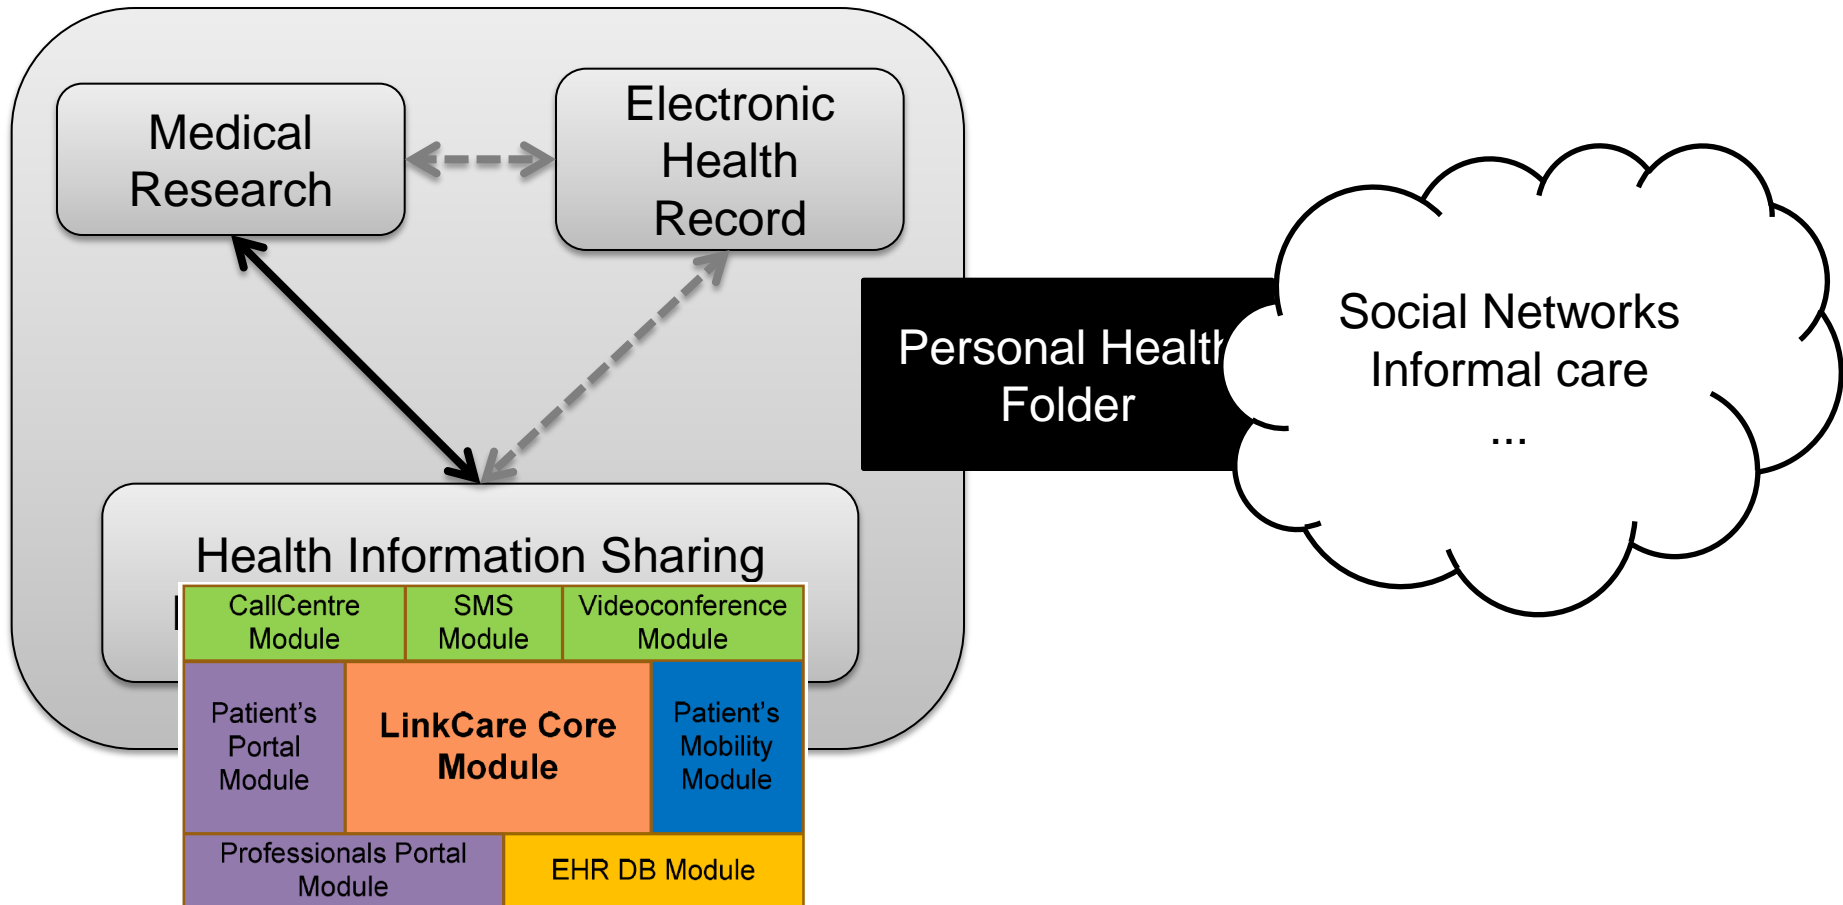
Medical Research

Electronic Health Record

Health Information Sharing

CallCentre Module

SMS Module

Videoconference Module

Patient's Portal Module

LinkCare Core Module

Patient's Mobility Module

Professionals Portal Module

EHR DB Module

Personal Healt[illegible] Folder

Social Networks
Informal care
...